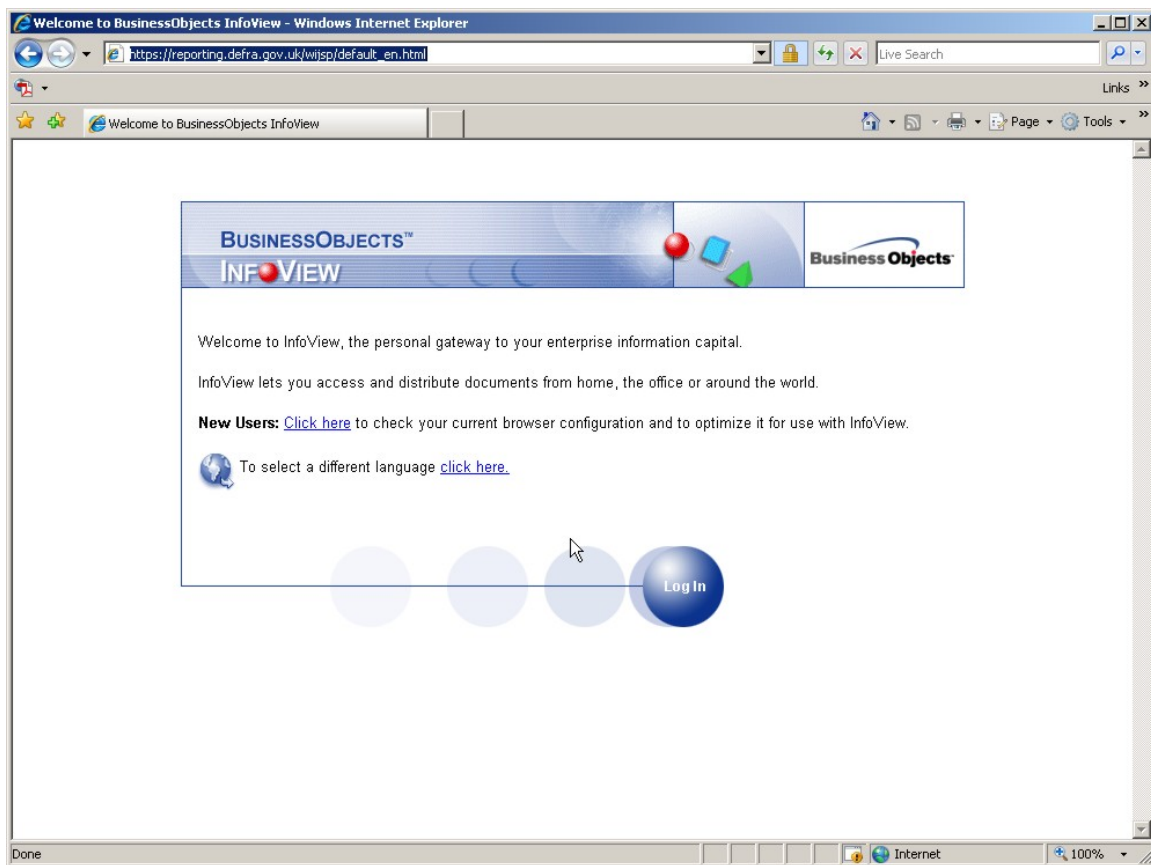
Welcome to BusinessObjects InfoView - Windows Internet Explorer

https://reporting.defra.gov.uk/wijsp/default_en.html

Live Search

Links

Welcome to BusinessObjects InfoView

Page Tools

BUSINESSOBJECTS™
INFOVIEW

Business Objects

Welcome to InfoView, the personal gateway to your enterprise information capital.

InfoView lets you access and distribute documents from home, the office or around the world.

**New Users:** Click here to check your current browser configuration and to optimize it for use with InfoView.

To select a different language click here.

Log In

Done

Internet

100%